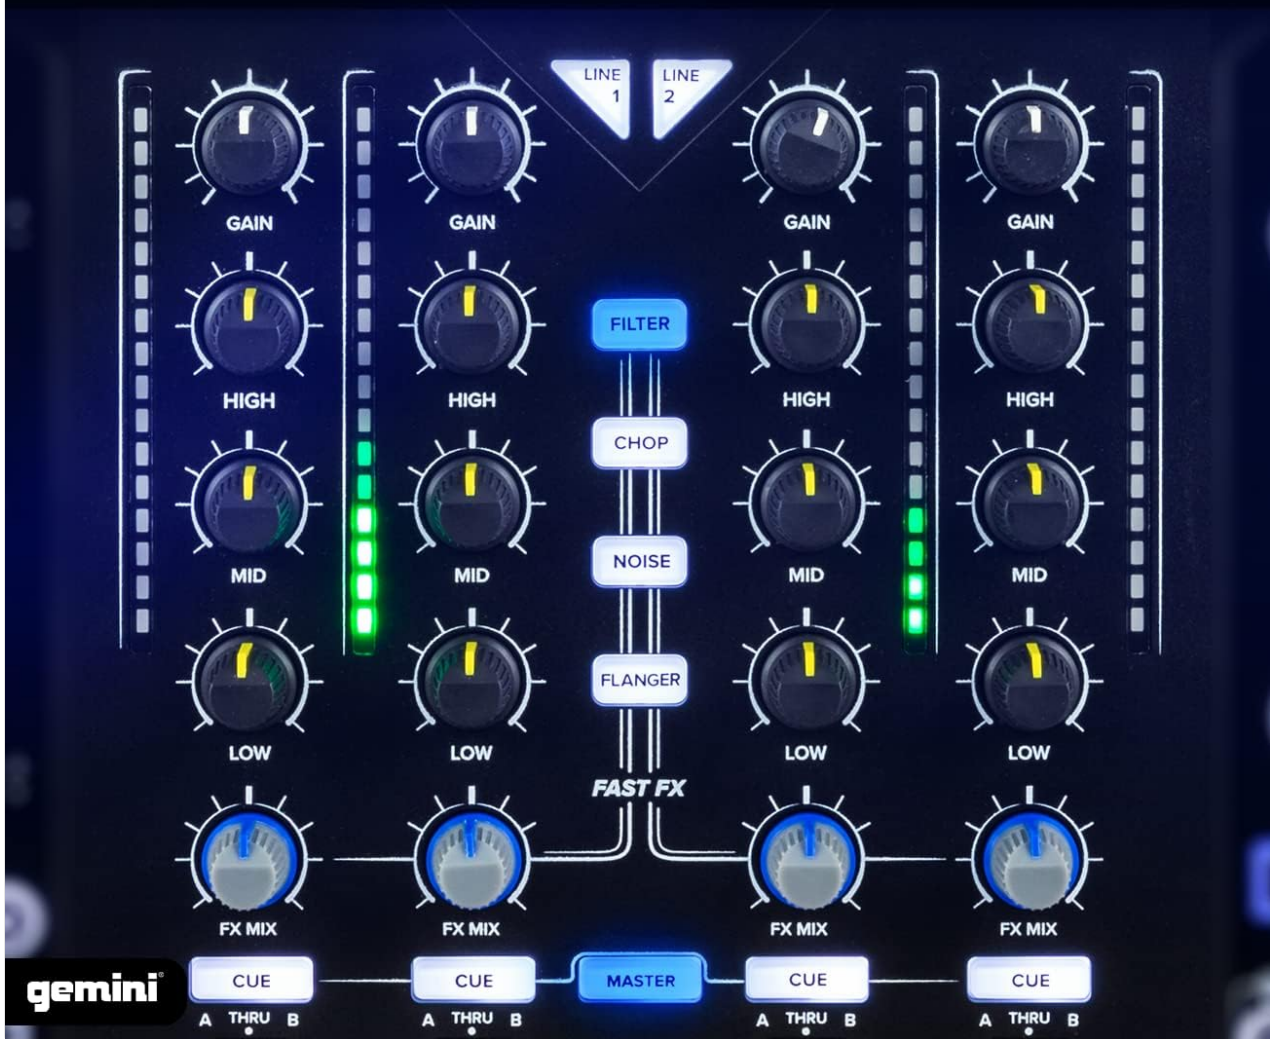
LINE 1
LINE 2

GAIN
GAIN
GAIN
GAIN

HIGH
HIGH
HIGH
HIGH

FILTER
CHOP
NOISE
FLANGER

MID
MID
MID
MID

LOW
LOW
LOW
LOW

FAST FX

FX MIX
FX MIX
FX MIX
FX MIX

gemini

CUE
A THRU B
CUE
A THRU B
MASTER
CUE
A THRU B
CUE
A THRU B